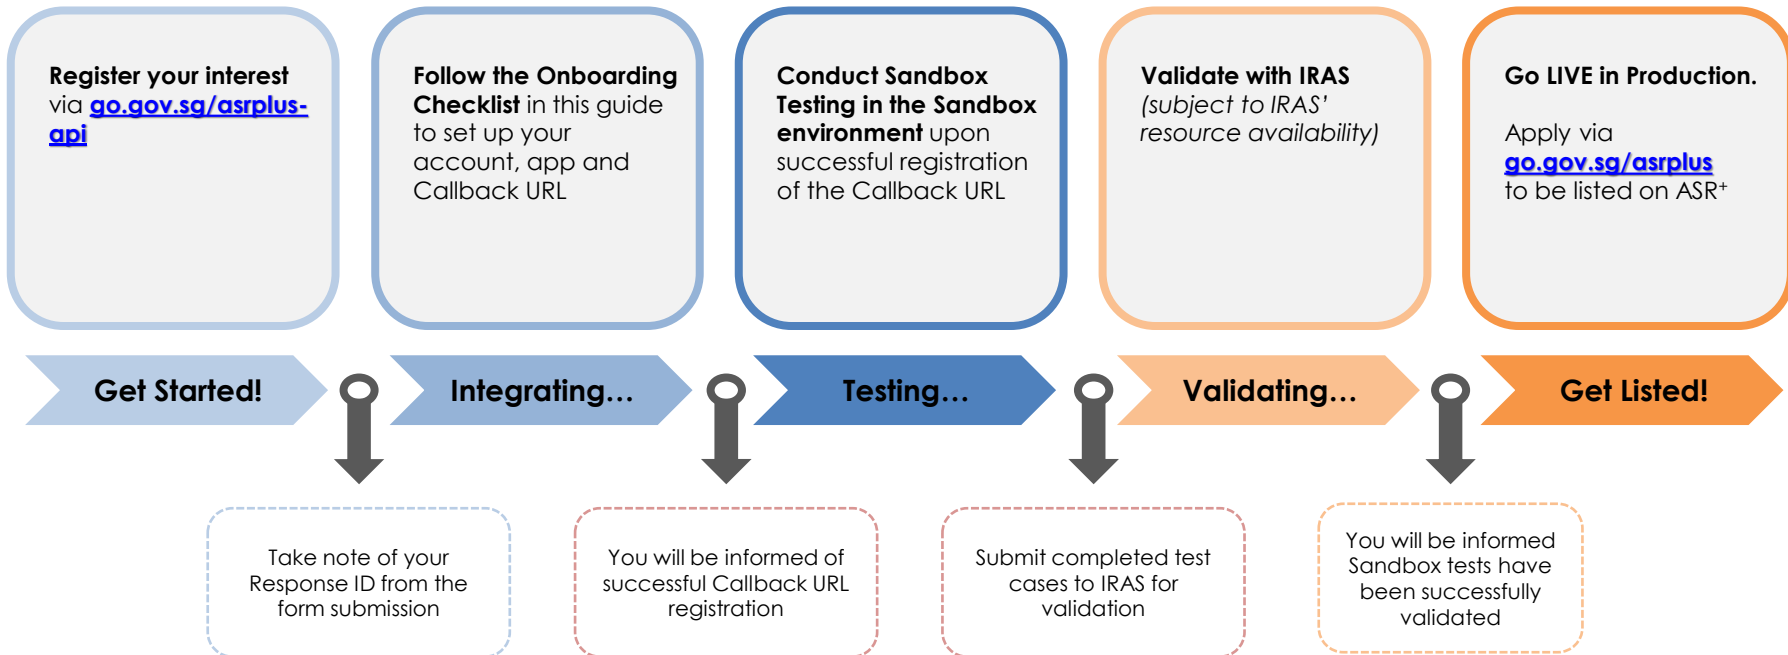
Register your interest via go.gov.sg/asrplus-api

Follow the Onboarding Checklist in this guide to set up your account, app and Callback URL

Conduct Sandbox Testing in the Sandbox environment upon successful registration of the Callback URL

Validate with IRAS (subject to IRAS' resource availability)

Go LIVE in Production.

Apply via go.gov.sg/asrplus to be listed on ASR$^+$

Get Started!

Integrating…

Testing…

Validating…

Get Listed!

Take note of your Response ID from the form submission

You will be informed of successful Callback URL registration

Submit completed test cases to IRAS for validation

You will be informed Sandbox tests have been successfully validated